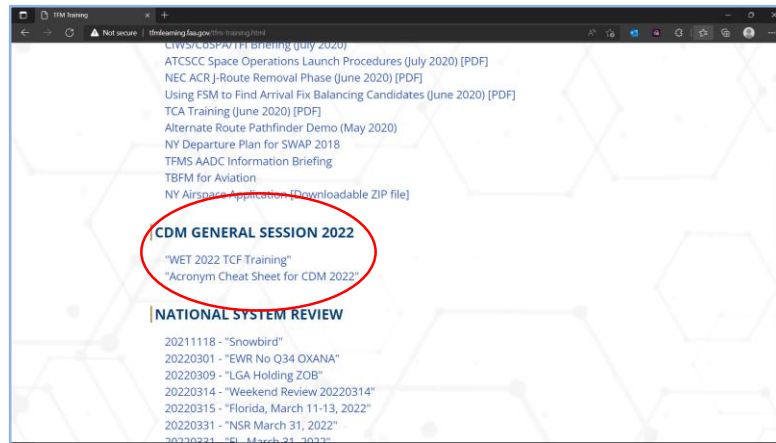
TFM Training

Not secure | tfmlearning.faa.gov/tfm-training.html

CIWS/CoSPA/TFI Briefing (July 2020)
ATCSCC Space Operations Launch Procedures (July 2020) [PDF]
NEC ACR J-Route Removal Phase (June 2020) [PDF]
Using FSM to Find Arrival Fix Balancing Candidates (June 2020) [PDF]
TCA Training (June 2020) [PDF]
Alternate Route Pathfinder Demo (May 2020)
NY Departure Plan for SWAP 2018
TFMS AADC Information Briefing
TBFM for Aviation
NY Airspace Application [Downloadable ZIP file]

CDM GENERAL SESSION 2022

"WET 2022 TCF Training"
"Acronym Cheat Sheet for CDM 2022"

NATIONAL SYSTEM REVIEW

20211118 - "Snowbird"
20220301 - "EWR No Q34 OXANA"
20220309 - "LGA Holding ZOB"
20220314 - "Weekend Review 20220314"
20220315 - "Florida, March 11-13, 2022"
20220331 - "NSR March 31, 2022"
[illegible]